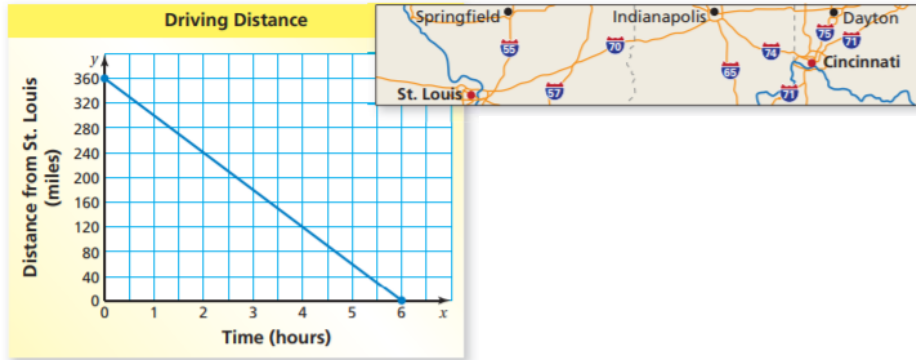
Driving Distance

Distance from St. Louis (miles)

$y$

360
320
280
240
200
160
120
80
40
0

0 1 2 3 4 5 6 $x$

Time (hours)

Springfield
Indianapolis
Dayton
Cincinnati
St. Louis
55
70
74
75
71
65
57
71